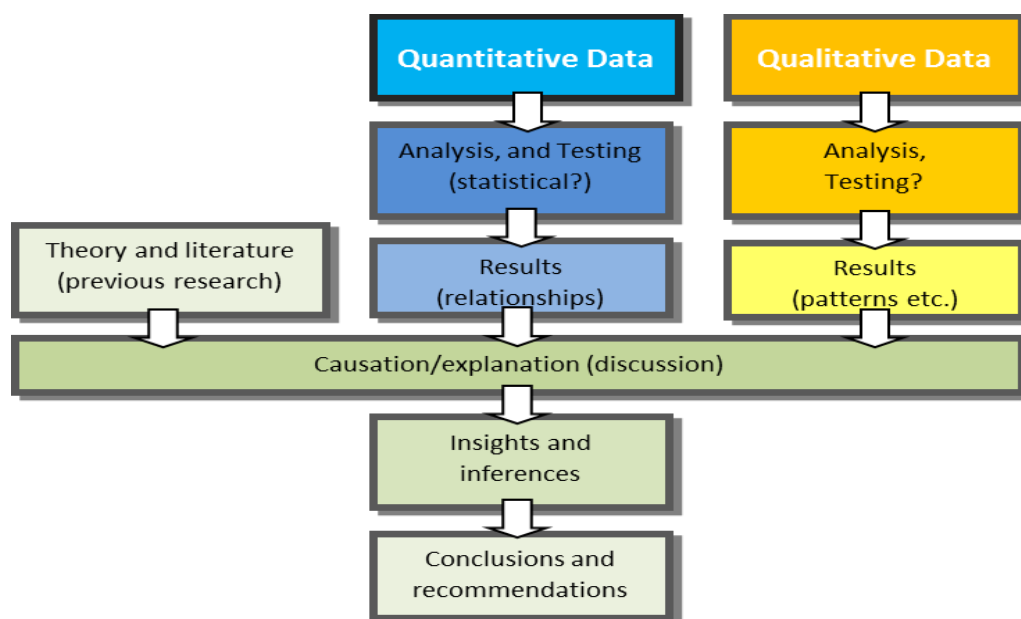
Quantitative Data

Qualitative Data

Analysis, and Testing (statistical?)

Analysis, Testing?

Theory and literature (previous research)

Results (relationships)

Results (patterns etc.)

Causation/explanation (discussion)

Insights and inferences

Conclusions and recommendations